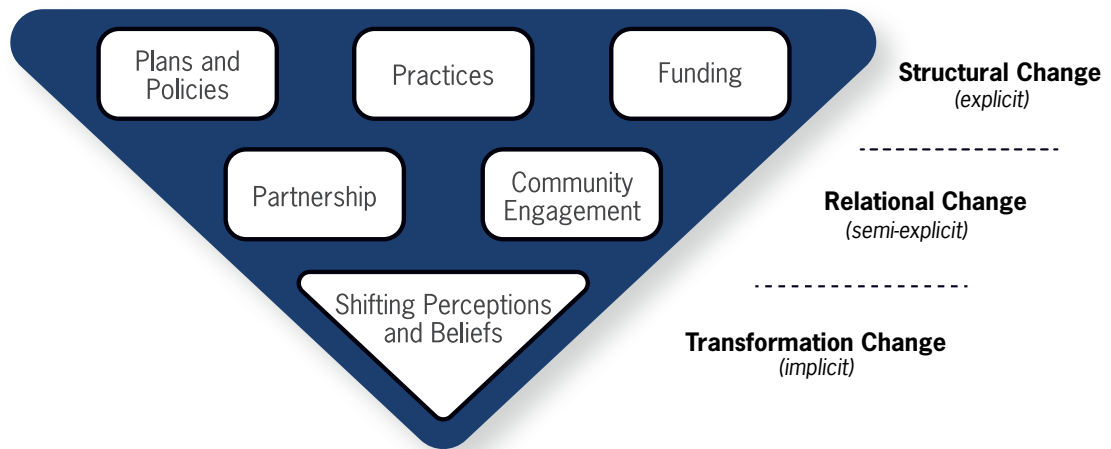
Plans and Policies

Practices

Funding

Structural Change
(explicit)

Partnership

Community Engagement

Relational Change
(semi-explicit)

Shifting Perceptions and Beliefs

Transformation Change
(implicit)